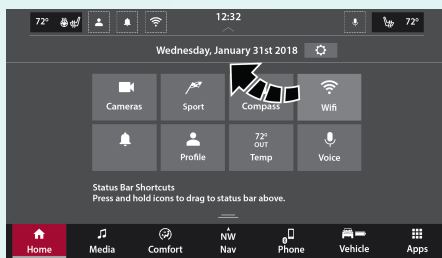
72° 12:32 72°

Wednesday, January 31st 2018

Cameras
Sport
Compass
Wifi

Profile
72° OUT Temp
Voice

Status Bar Shortcuts
Press and hold icons to drag to status bar above.

Home
Media
Comfort
NW Nav
Phone
Vehicle
Apps